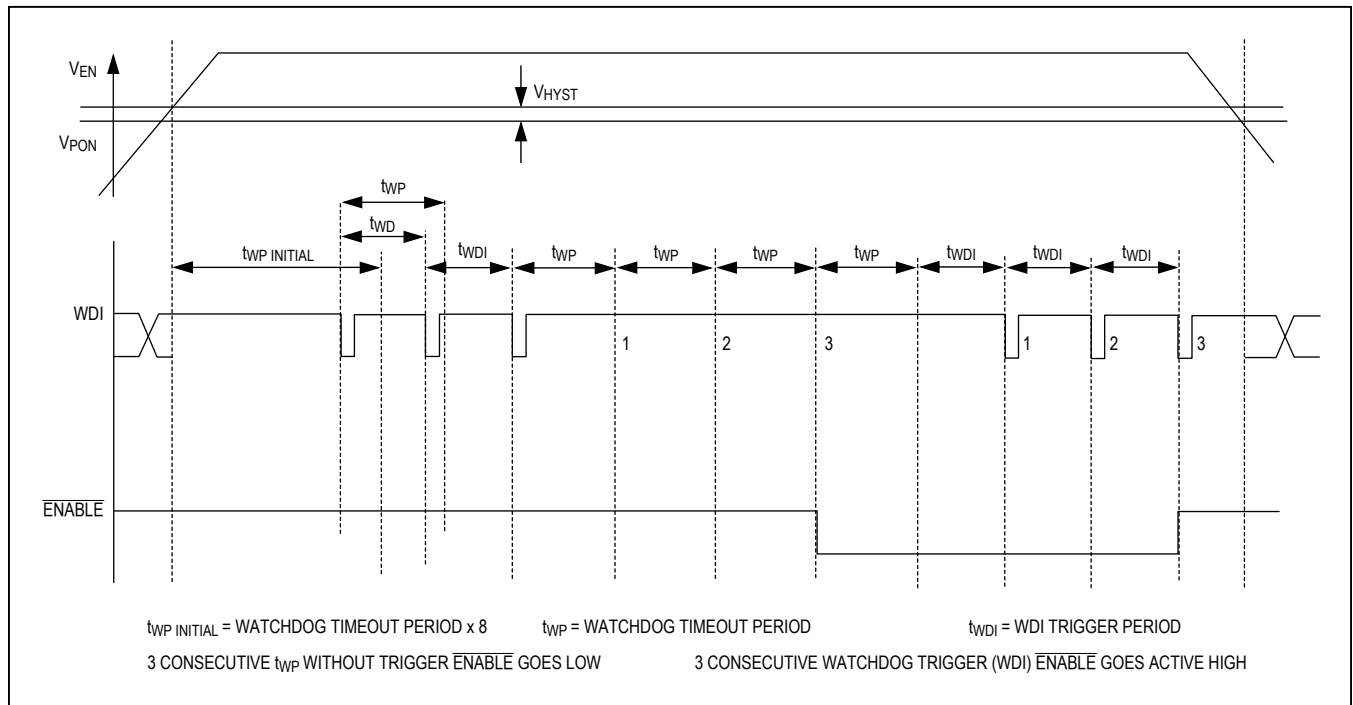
$V_{EN}$

$V_{HYST}$

$V_{PON}$

$t_{WP}$

$t_{WD}$

$t_{WP\ INITIAL}$ $t_{WDI}$ $t_{WP}$ $t_{WP}$ $t_{WP}$ $t_{WP}$ $t_{WDI}$ $t_{WDI}$ $t_{WDI}$

WDI

1 2 3 1 2 3

$\overline{ENABLE}$

$t_{WP\ INITIAL}$ = WATCHDOG TIMEOUT PERIOD x 8 $t_{WP}$ = WATCHDOG TIMEOUT PERIOD $t_{WDI}$ = WDI TRIGGER PERIOD

3 CONSECUTIVE $t_{WP}$ WITHOUT TRIGGER $\overline{ENABLE}$ GOES LOW 3 CONSECUTIVE WATCHDOG TRIGGER (WDI) $\overline{ENABLE}$ GOES ACTIVE HIGH